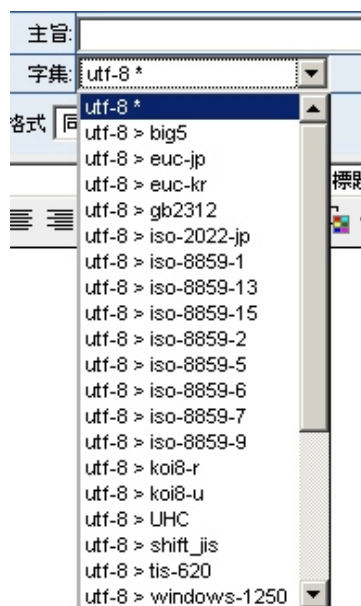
主旨:

字集: utf-8 *

格式 | 同

標題

utf-8 *
utf-8 > big5
utf-8 > euc-jp
utf-8 > euc-kr
utf-8 > gb2312
utf-8 > iso-2022-jp
utf-8 > iso-8859-1
utf-8 > iso-8859-13
utf-8 > iso-8859-15
utf-8 > iso-8859-2
utf-8 > iso-8859-5
utf-8 > iso-8859-6
utf-8 > iso-8859-7
utf-8 > iso-8859-9
utf-8 > koi8-r
utf-8 > koi8-u
utf-8 > UHC
utf-8 > shift_jis
utf-8 > tis-620
utf-8 > windows-1250